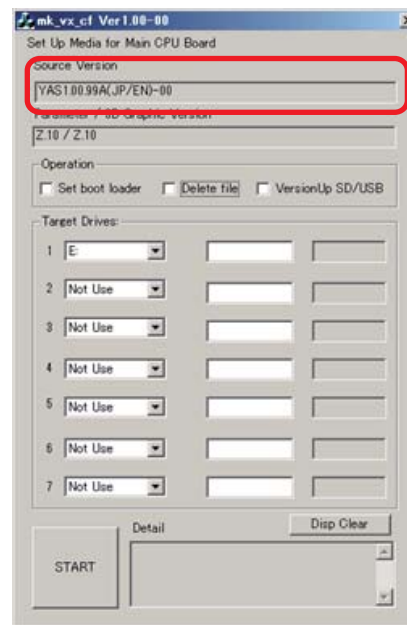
mk_vx_cf Ver1.00-00

Set Up Media for Main CPU Board

Source Version

YAS1.00.99A(JP/EN)-00

Parameter / SD Graphic Version

Z.10 / Z.10

Operation

Set boot loader

Delete file

VersionUp SD/USB

Target Drives:

1 E:

2 Not Use

3 Not Use

4 Not Use

5 Not Use

6 Not Use

7 Not Use

Detail

Disp Clear

START